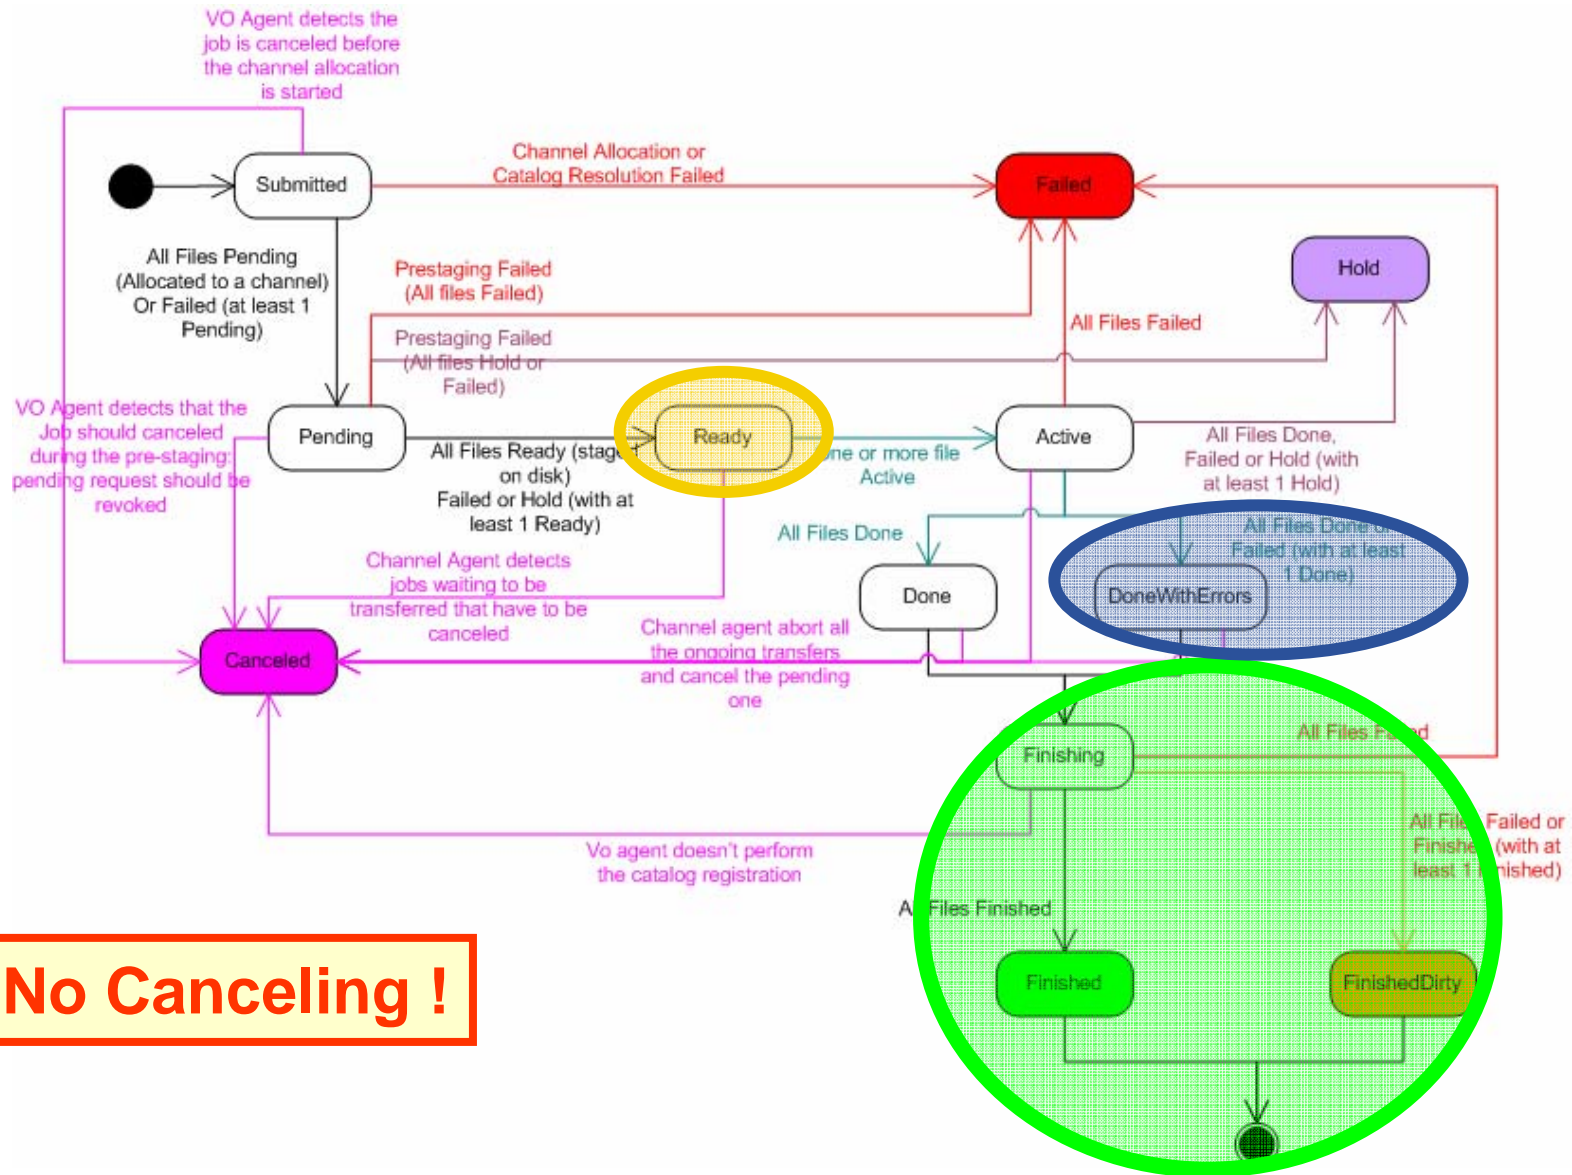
VO Agent detects the job is canceled before the channel allocation is started

Submitted

Channel Allocation or Catalog Resolution Failed

Failed

All Files Pending (Allocated to a channel) Or Failed (at least 1 Pending)

Prestaging Failed (All files Failed)

Hold

All Files Failed

Prestaging Failed (All files Hold or Failed)

VO Agent detects that the Job should canceled during the pre-staging: pending request should be revoked

Pending

All Files Ready (staged on disk) Failed or Hold (with at least 1 Ready)

Ready

One or more file Active

Active

All Files Done, Failed or Hold (with at least 1 Hold)

All Files Done

All Files Done or Failed (with at least 1 Done)

Done

DoneWithErrors

Channel Agent detects jobs waiting to be transferred that have to be canceled

Channel agent abort all the ongoing transfers and cancel the pending one

Canceled

Finishing

All Files Failed

All Files Failed or Finished (with at least 1 Finished)

Vo agent doesn't perform the catalog registration

All Files Finished

No Canceling !

Finished

FinishedDirty